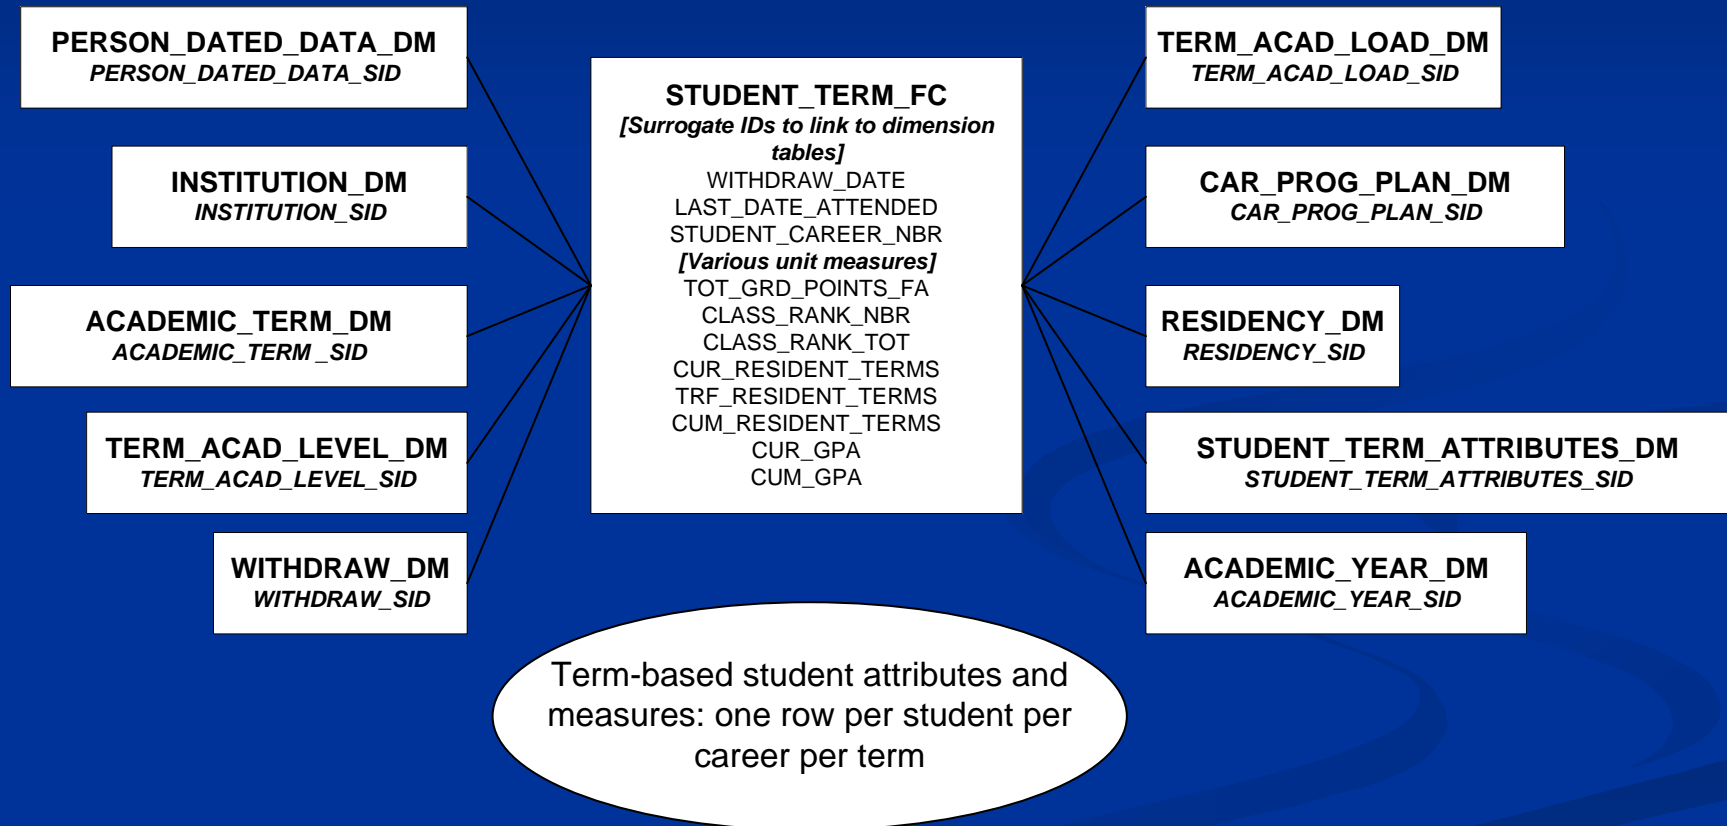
PERSON_DATED_DATA_DM
PERSON_DATED_DATA_SID

INSTITUTION_DM
INSTITUTION_SID

ACADEMIC_TERM_DM
ACADEMIC_TERM_SID

TERM_ACAD_LEVEL_DM
TERM_ACAD_LEVEL_SID

WITHDRAW_DM
WITHDRAW_SID

STUDENT_TERM_FC
[Surrogate IDs to link to dimension tables]
WITHDRAW_DATE
LAST_DATE_ATTENDED
STUDENT_CAREER_NBR
[Various unit measures]
TOT_GRD_POINTS_FA
CLASS_RANK_NBR
CLASS_RANK_TOT
CUR_RESIDENT_TERMS
TRF_RESIDENT_TERMS
CUM_RESIDENT_TERMS
CUR_GPA
CUM_GPA

TERM_ACAD_LOAD_DM
TERM_ACAD_LOAD_SID

CAR_PROG_PLAN_DM
CAR_PROG_PLAN_SID

RESIDENCY_DM
RESIDENCY_SID

STUDENT_TERM_ATTRIBUTES_DM
STUDENT_TERM_ATTRIBUTES_SID

ACADEMIC_YEAR_DM
ACADEMIC_YEAR_SID

Term-based student attributes and measures: one row per student per career per term